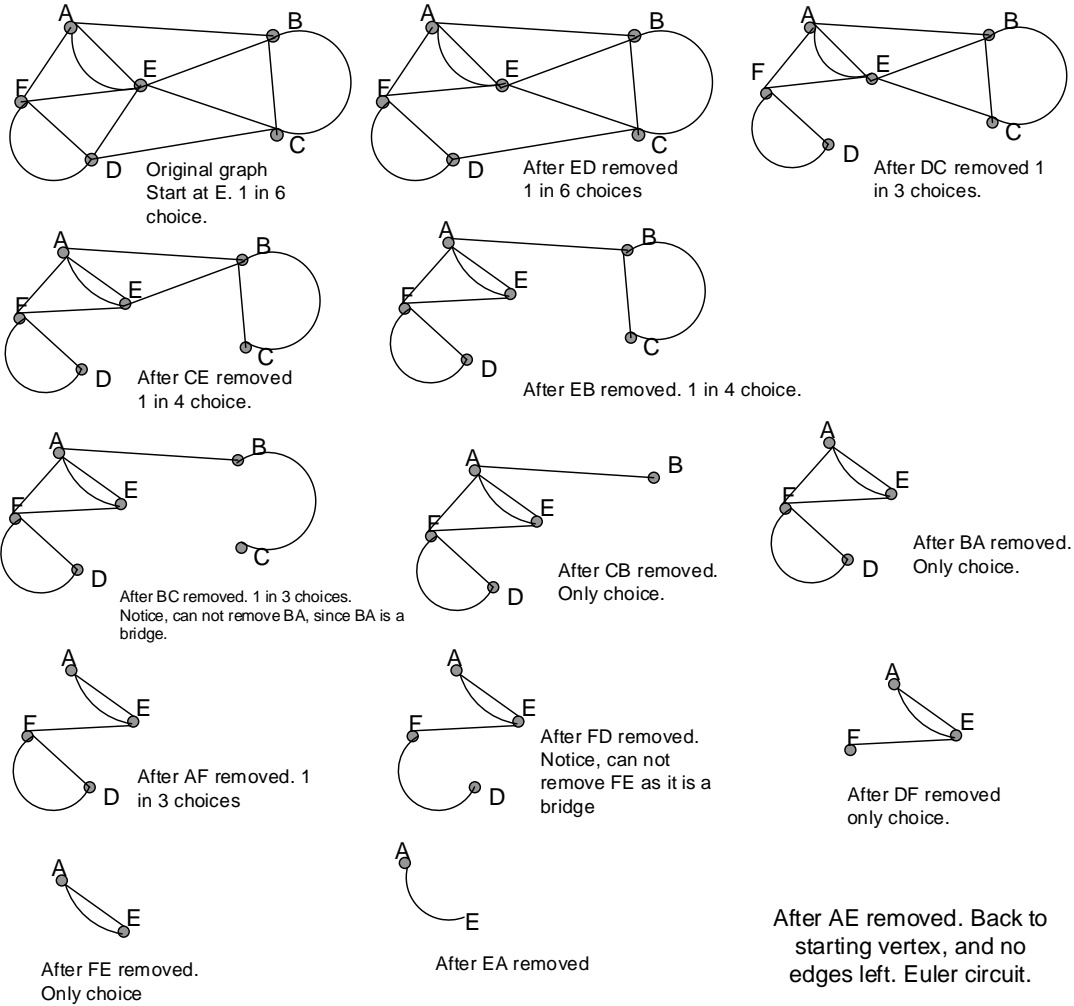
A B F E C D
Original graph
Start at E. 1 in 6 choice.

A B F E C D
After ED removed
1 in 6 choices

A B F E C D
After DC removed 1 in 3 choices.

A B F E C D
After CE removed
1 in 4 choice.

A B F E C D
After EB removed. 1 in 4 choice.

A B F E C D
After BC removed. 1 in 3 choices.
Notice, can not remove BA, since BA is a bridge.

A B F E D
After CB removed.
Only choice.

A F E D
After BA removed.
Only choice.

A F E D
After AF removed. 1 in 3 choices

A F E D
After FD removed.
Notice, can not remove FE as it is a bridge

A F E
After DF removed
only choice.

A E
After FE removed.
Only choice

A E
After EA removed

After AE removed. Back to starting vertex, and no edges left. Euler circuit.